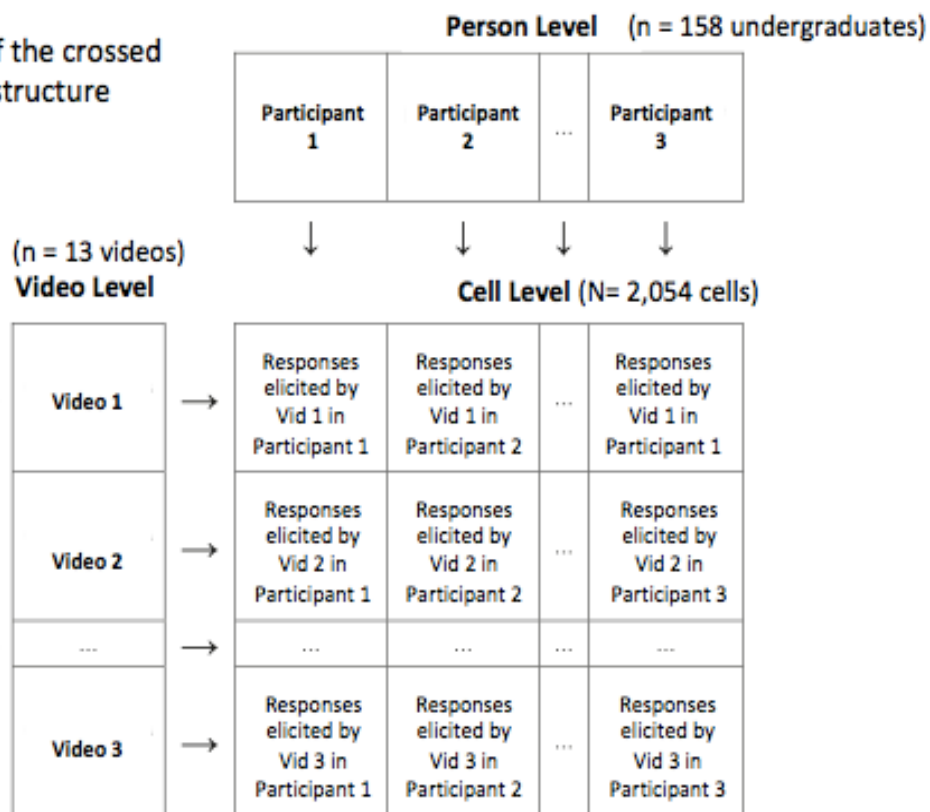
f the crossed
structure

**Person Level** (n = 158 undergraduates)

| Participant 1 | Participant 2 | ... | Participant 3 |
|---|---|---|---|

↓ ↓ ↓ ↓

(n = 13 videos)
**Video Level**

**Cell Level** (N= 2,054 cells)

| | | | | | |
|---|---|---|---|---|---|
| Video 1 | → | Responses elicited by Vid 1 in Participant 1 | Responses elicited by Vid 1 in Participant 2 | ... | Responses elicited by Vid 1 in Participant 1 |
| Video 2 | → | Responses elicited by Vid 2 in Participant 1 | Responses elicited by Vid 2 in Participant 2 | ... | Responses elicited by Vid 2 in Participant 3 |
| ... | → | ... | ... | ... | ... |
| Video 3 | → | Responses elicited by Vid 3 in Participant 1 | Responses elicited by Vid 3 in Participant 2 | ... | Responses elicited by Vid 3 in Participant 3 |